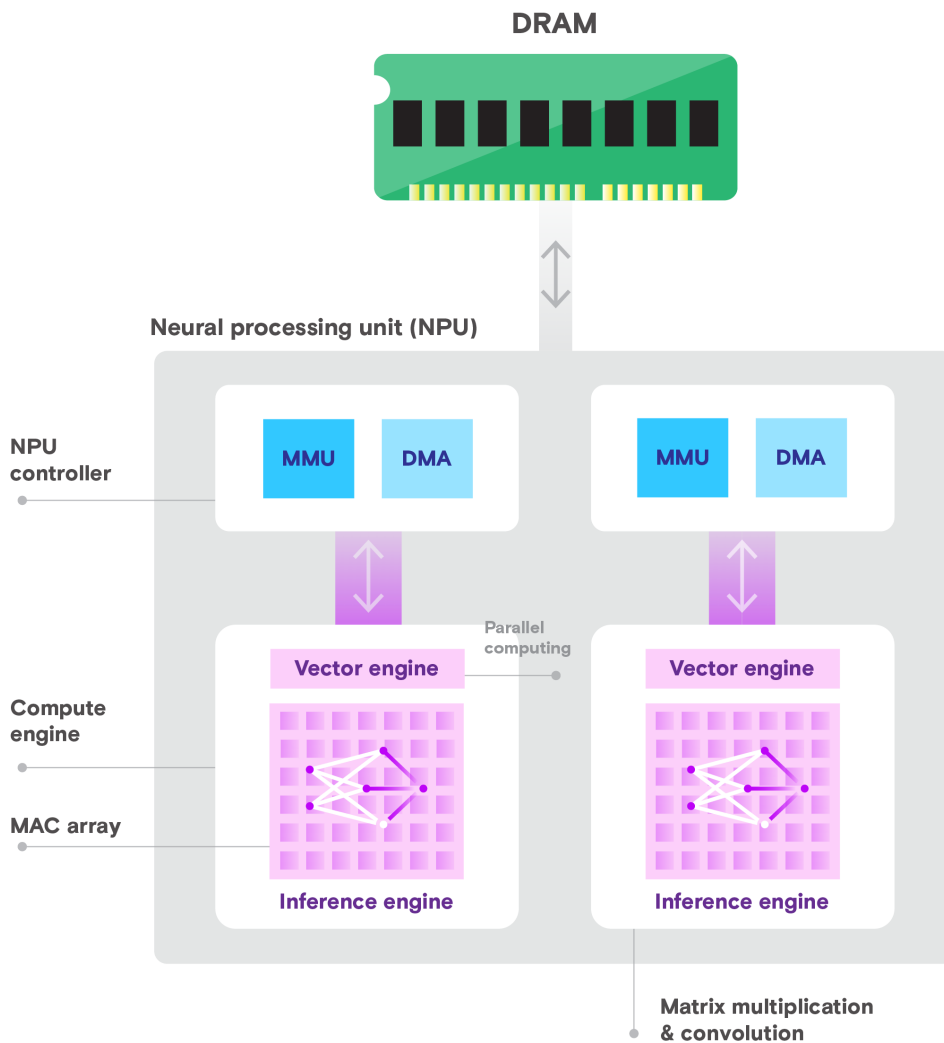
DRAM

Neural processing unit (NPU)

NPU controller

MMU

DMA

MMU

DMA

Parallel computing

Compute engine

Vector engine

Vector engine

MAC array

Inference engine

Inference engine

Matrix multiplication & convolution